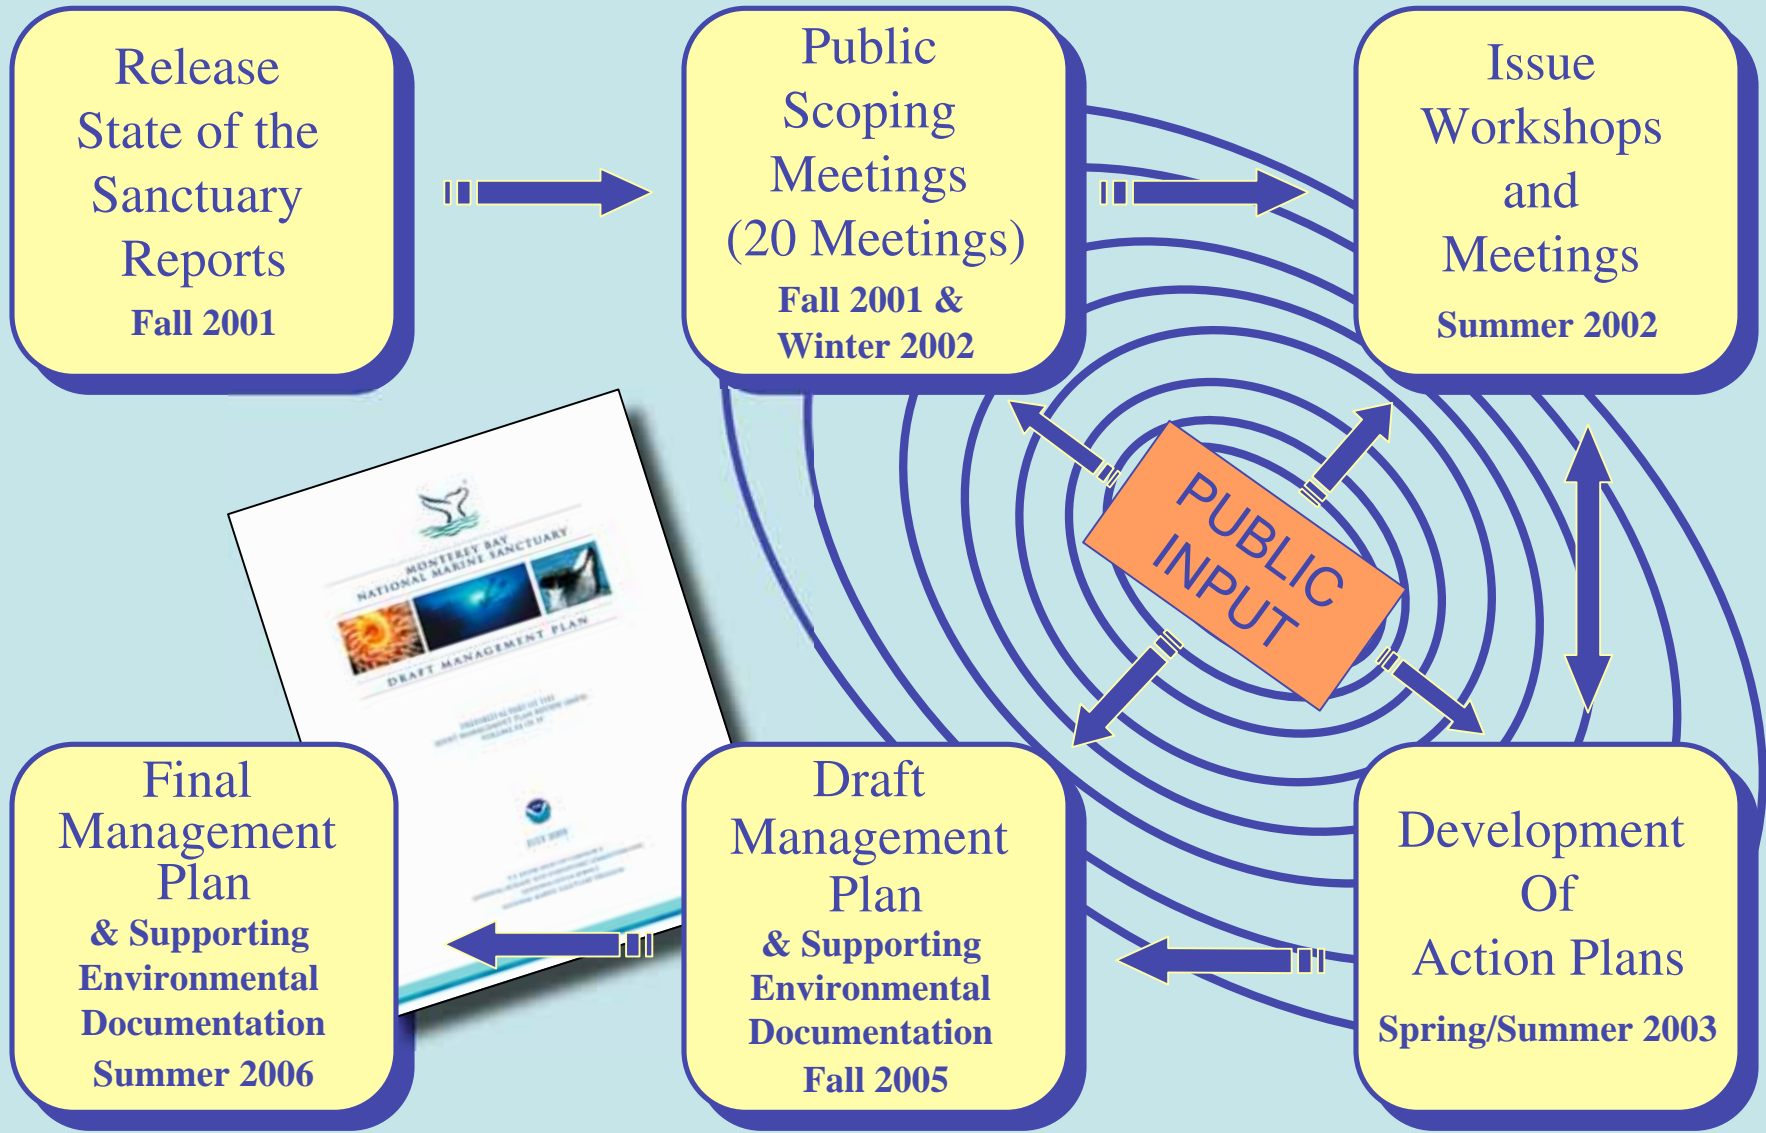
Release State of the Sanctuary Reports
Fall 2001

Public Scoping Meetings (20 Meetings)
Fall 2001 & Winter 2002

Issue Workshops and Meetings
Summer 2002

PUBLIC INPUT

MONTEREY BAY NATIONAL MARINE SANCTUARY
DRAFT MANAGEMENT PLAN

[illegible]

Final Management Plan
& Supporting Environmental Documentation
Summer 2006

Draft Management Plan
& Supporting Environmental Documentation
Fall 2005

Development Of Action Plans
Spring/Summer 2003